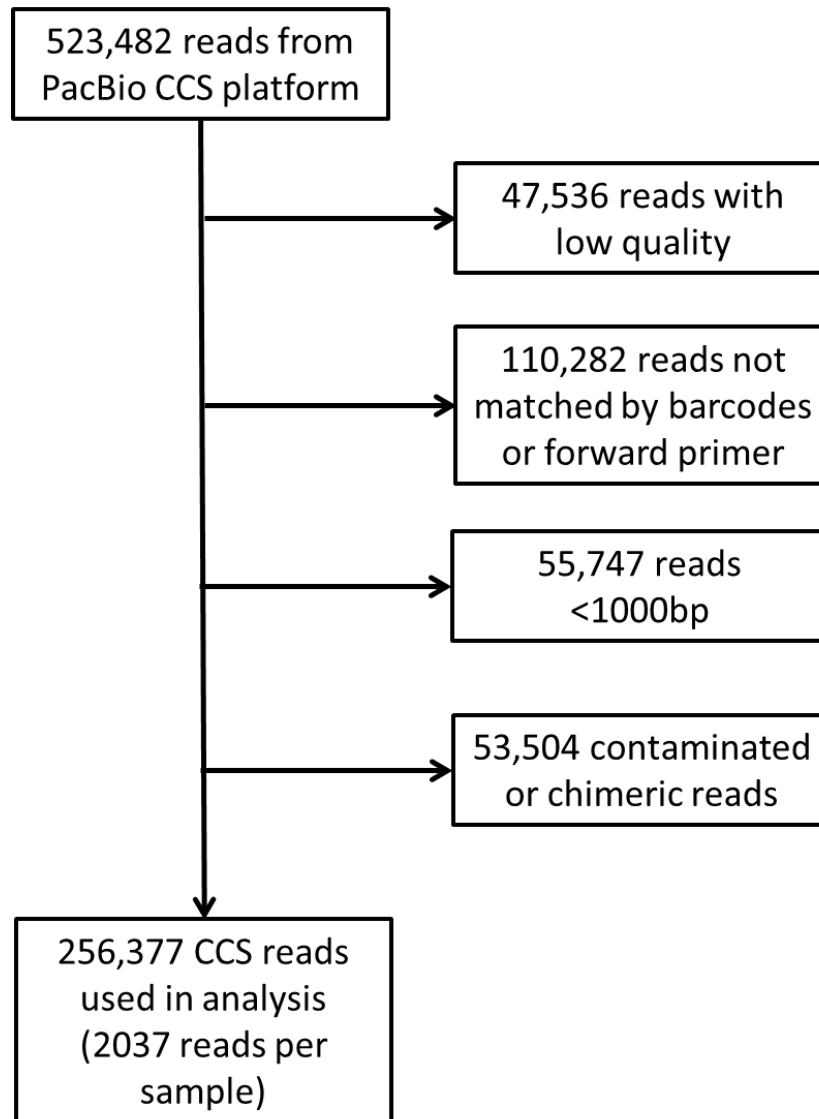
523,482 reads from PacBio CCS platform

47,536 reads with low quality

110,282 reads not matched by barcodes or forward primer

55,747 reads <1000bp

53,504 contaminated or chimeric reads

256,377 CCS reads used in analysis (2037 reads per sample)